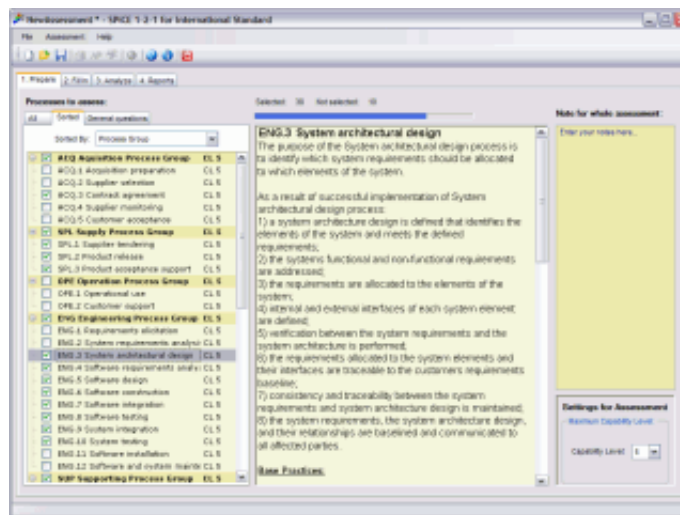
NewAssessment * - SPICE 1-2-1 for International Standard

File Assessment Help

1. Prepare 2. Fill 3. Analyze 4. Reports

Processes to assess:

All Sorted General questions

Sorted By: Process Group

Selected: 30 Not selected: 10

ACQ Acquisition Process Group CL 5
ACQ.1 Acquisition preparation CL 5
ACQ.2 Supplier selection CL 5
ACQ.3 Contract agreement CL 5
ACQ.4 Supplier monitoring CL 5
ACQ.5 Customer acceptance CL 5
SPL Supply Process Group CL 5
SPL.1 Supplier tendering CL 5
SPL.2 Product release CL 5
SPL.3 Product acceptance support CL 5
OPE Operation Process Group CL 5
OPE.1 Operational use CL 5
OPE.2 Customer support CL 5
ENG Engineering Process Group CL 5
ENG.1 Requirements elicitation CL 5
ENG.2 System requirements analysi CL 5
ENG.3 System architectural design CL 5
ENG.4 Software requirements analys CL 5
ENG.5 Software design CL 5
ENG.6 Software construction CL 5
ENG.7 Software integration CL 5
ENG.8 Software testing CL 5
ENG.9 System integration CL 5
ENG.10 System testing CL 5
ENG.11 Software installation CL 5
ENG.12 Software and system mainte CL 5
SUP Supporting Process Group CL 5

ENG.3 System architectural design

The purpose of the System architectural design process is to identify which system requirements should be allocated to which elements of the system.

As a result of successful implementation of System architectural design process:
1) a system architecture design is defined that identifies the elements of the system and meets the defined requirements;
2) the systems functional and non-functional requirements are addressed;
3) the requirements are allocated to the elements of the system;
4) internal and external interfaces of each system element are defined;
5) verification between the system requirements and the system architecture is performed;
6) the requirements allocated to the system elements and their interfaces are traceable to the customers requirements baseline;
7) consistency and traceability between the system requirements and system architecture design is maintained;
8) the system requirements, the system architecture design, and their relationships are baselined and communicated to all affected parties.

Base Practices:

Note for whole assessment:

Enter your notes here...

Settings for Assessment

Maximum Capability Level

Capability Level 5